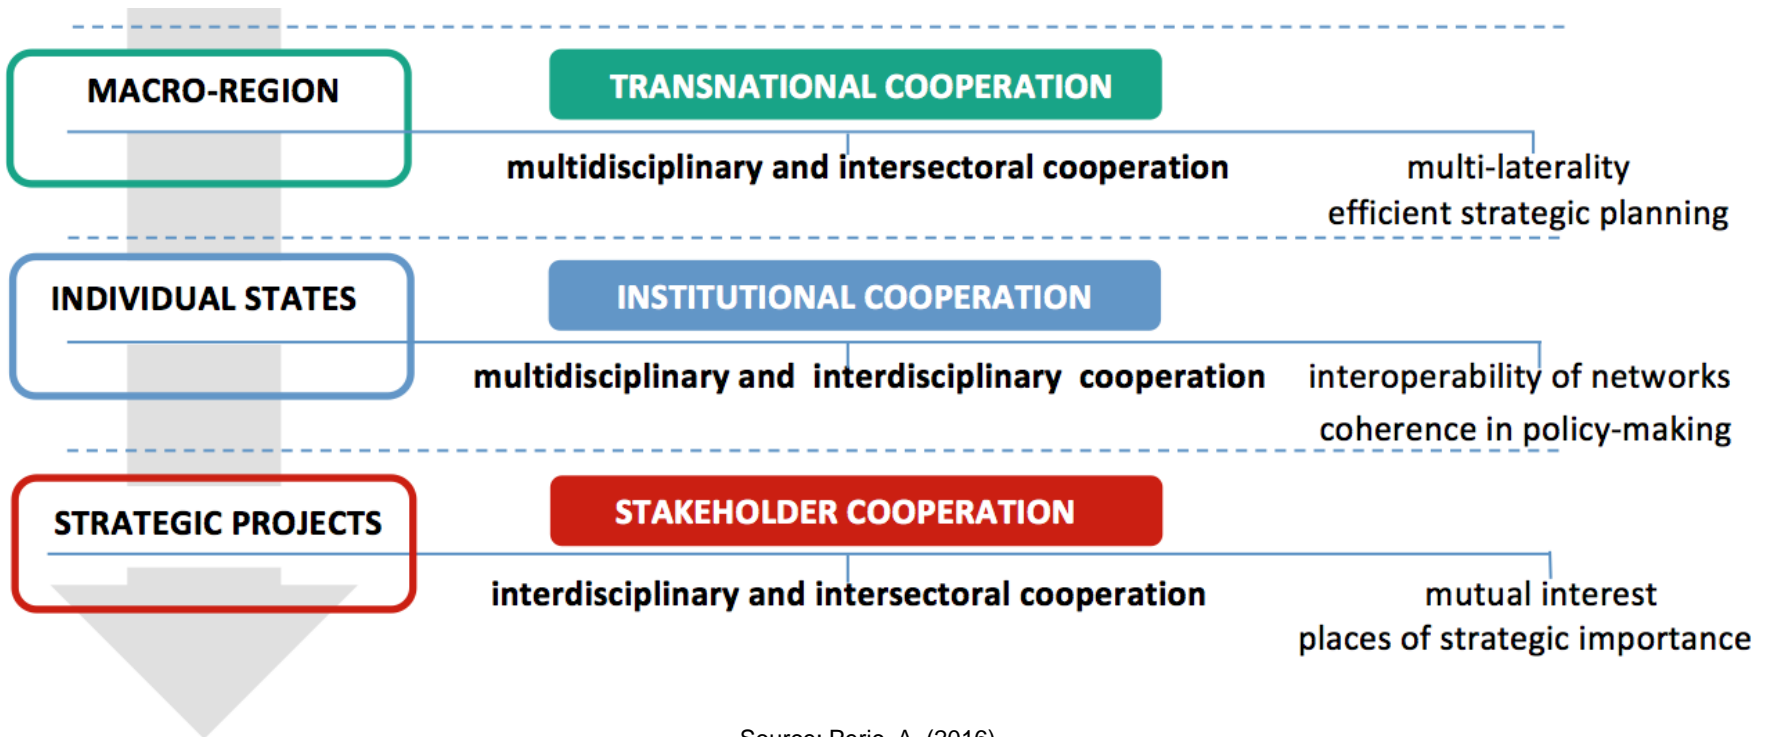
MACRO-REGION

TRANSNATIONAL COOPERATION

multidisciplinary and intersectoral cooperation

multi-laterality
efficient strategic planning

INDIVIDUAL STATES

INSTITUTIONAL COOPERATION

multidisciplinary and interdisciplinary cooperation

interoperability of networks
coherence in policy-making

STRATEGIC PROJECTS

STAKEHOLDER COOPERATION

interdisciplinary and intersectoral cooperation

mutual interest
places of strategic importance

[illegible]